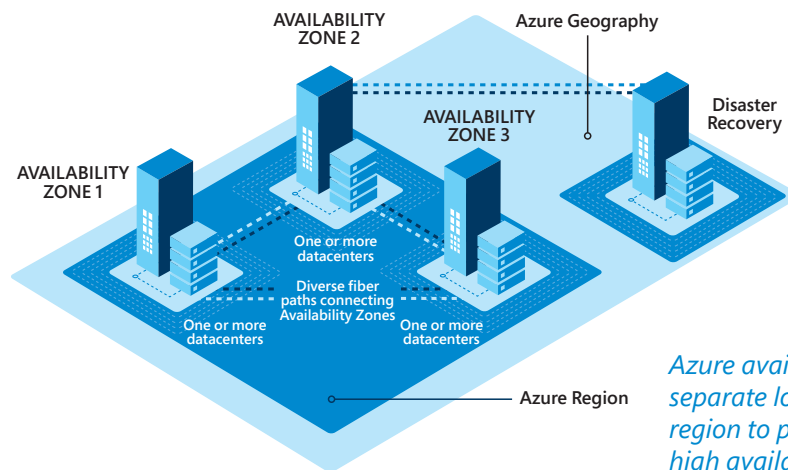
AVAILABILITY ZONE 2

Azure Geography

AVAILABILITY ZONE 3

Disaster Recovery

AVAILABILITY ZONE 1

One or more datacenters

Diverse fiber paths connecting Availability Zones

One or more datacenters

One or more datacenters

Azure Region

Azure avai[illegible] separate lo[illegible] region to p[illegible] high availa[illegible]